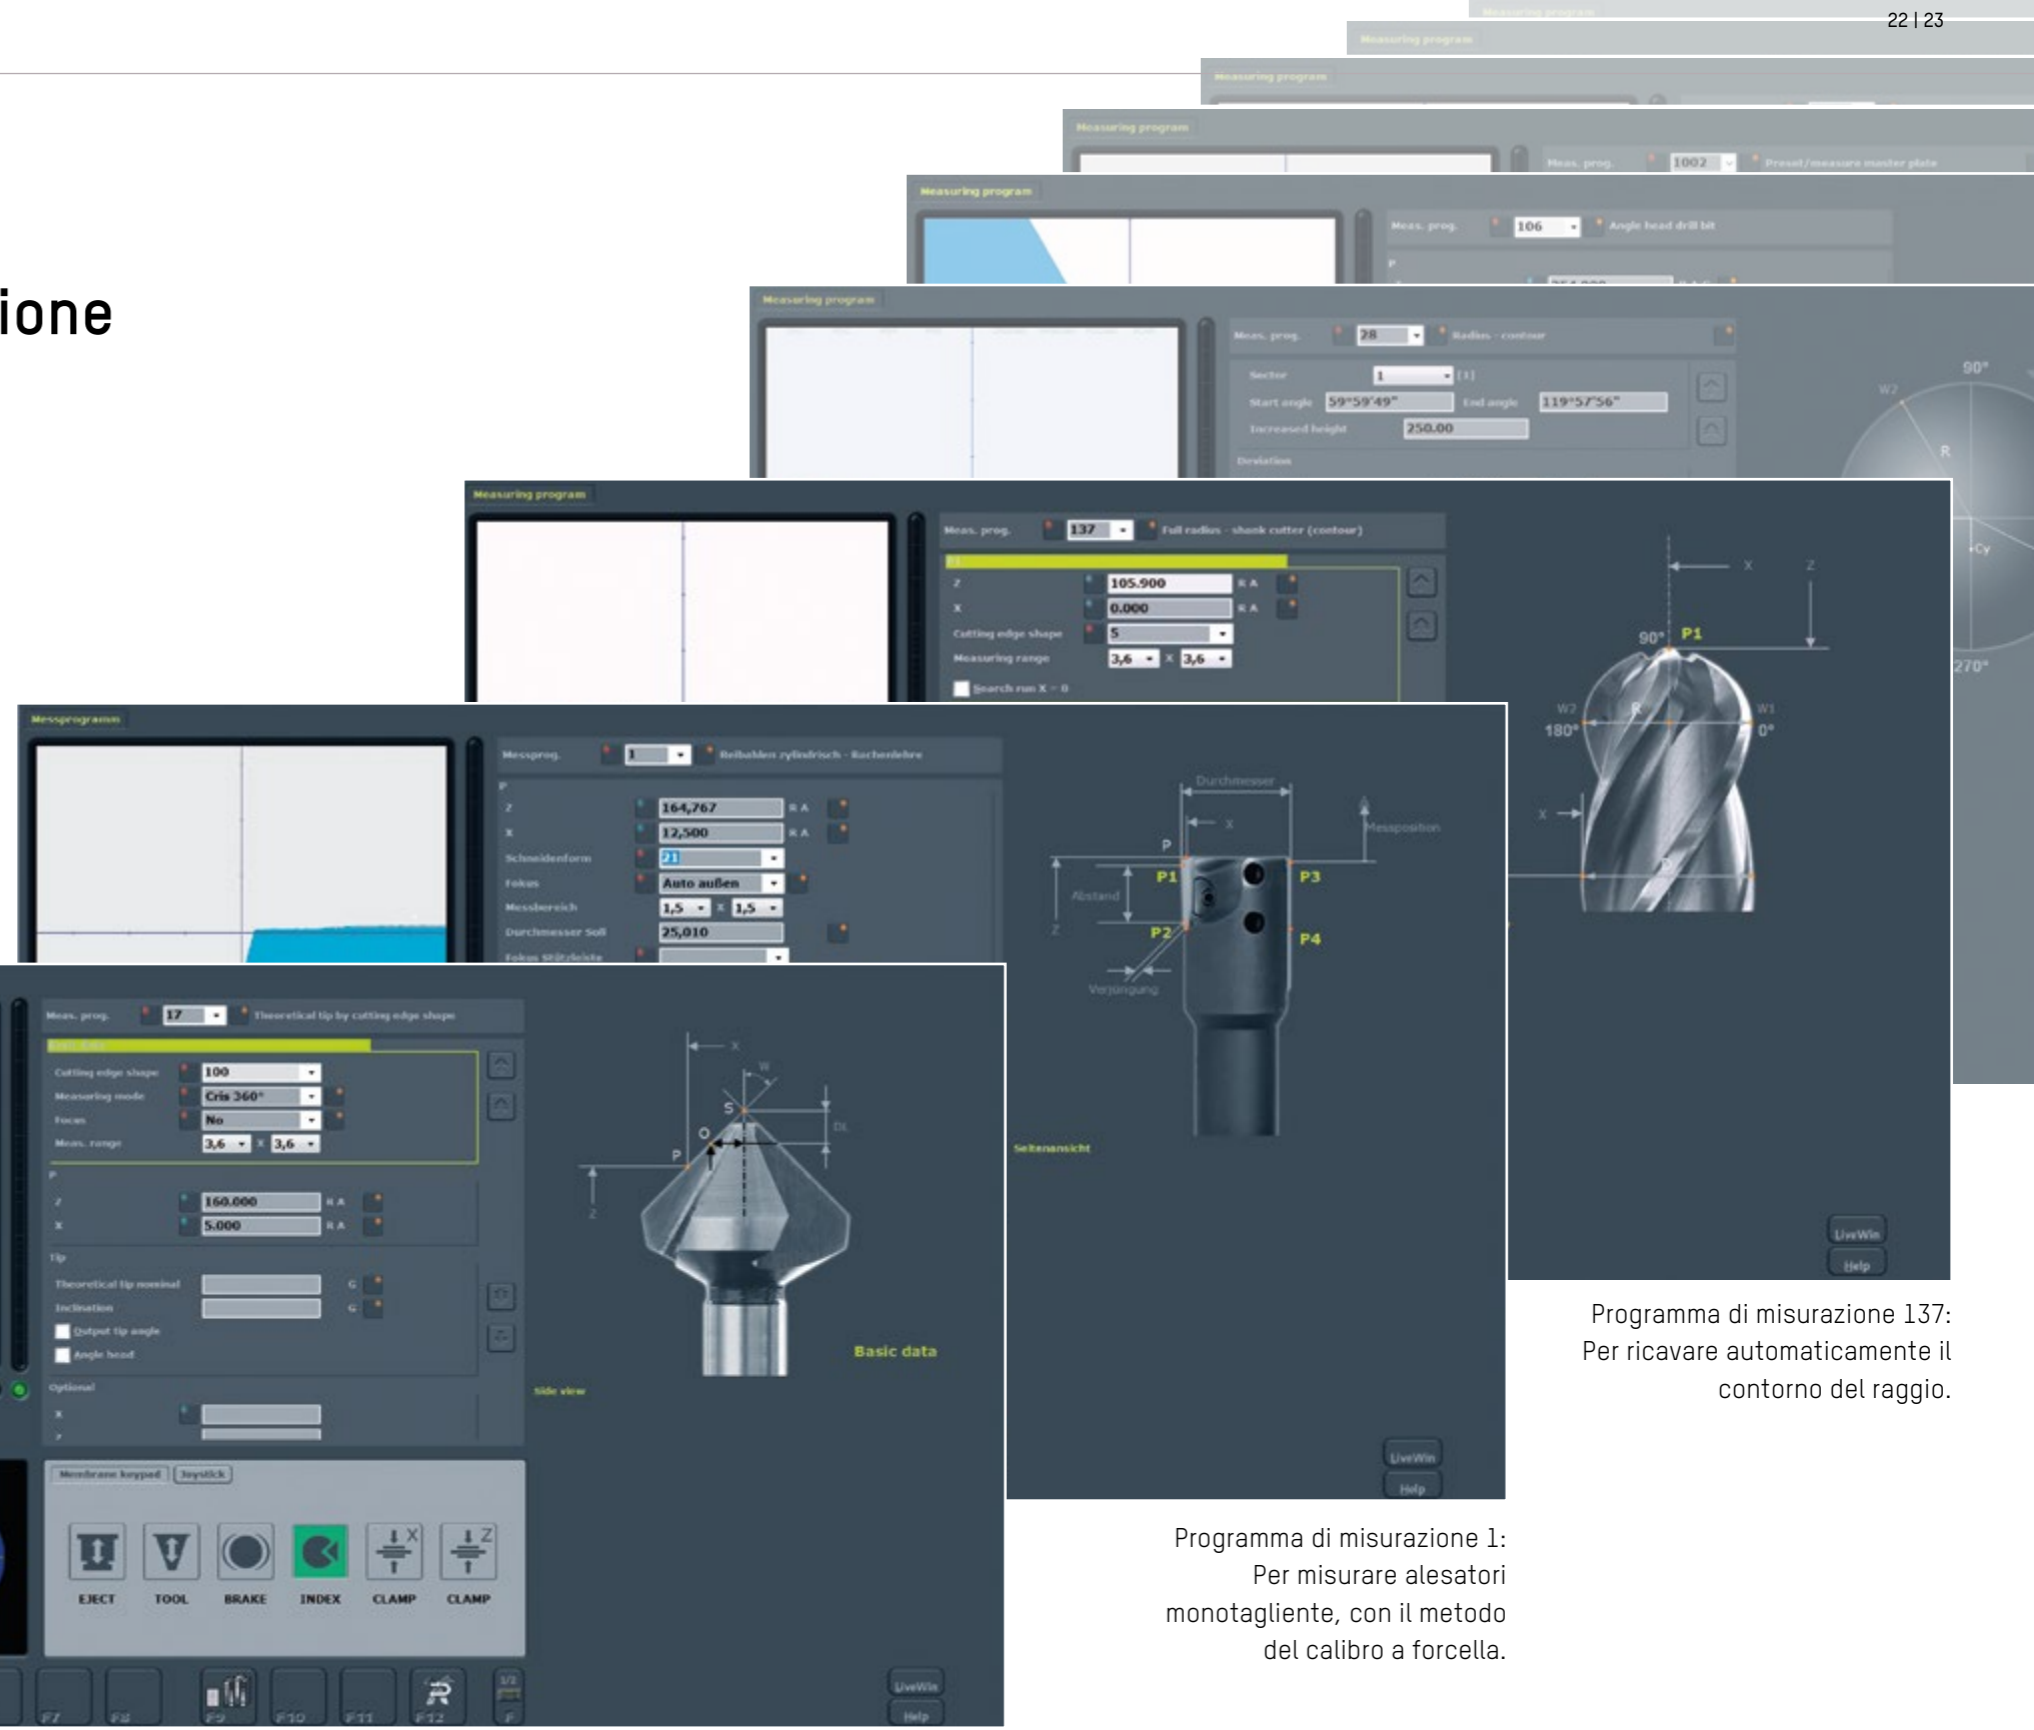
22 | 23

ione

Measuring program

Measuring program

Measuring program

Measuring program

Meas. prog. 1002 Preset/measure master plate

Measuring program

Meas. prog. 106 Angle head drill bit

Measuring program

Meas. prog. 28 Radius - contour

Sector 1 [1]

Start angle 59°59'49" End angle 119°57'56"

Increased height 250.00

Deviation

90°

W2

R

Cy

270°

Measuring program

Meas. prog. 137 Full radius - shank cutter (contour)

Z 105.900 R A

X 0.000 R A

Cutting edge shape 5

Measuring range 3,6 x 3,6

Search run X = 0

X

Z

90° P1

W2

180°

R

W1

0°

X

LiveWin

Help

Messprogramm

Messprog. 1 Reibahlen zylindrisch - Rachenlehre

P

Z 164,767 R A

X 12,500 R A

Schneidenform 21

Fokus Auto außen

Messbereich 1,5 x 1,5

Durchmesser Soll 25,010

Fokus Stützleiste

Durchmesser

X

Messposition

P

P1

P3

Abstand

Z

P2

P4

Verjüngung

Seitenansicht

LiveWin

Help

Meas. prog. 17 Theoretical tip by cutting edge shape

Cutting edge shape 100

Measuring mode Cris 360°

Focus No

Meas. range 3,6 x 3,6

P

Z 160.000 R A

X 5.000 R A

Tip

Theoretical tip nominal G

Inclination G

Output tip angle

Angle head

Optional

X

Z

Membrane keypad Joystick

EJECT TOOL BRAKE INDEX CLAMP CLAMP

F7 F8 F9 F10 F11 F12 F

X

W

S

O

P

Z

DL

Basic data

Side view

LiveWin

Help

Programma di misurazione 137: Per ricavare automaticamente il contorno del raggio.

Programma di misurazione 1: Per misurare alesatori monotagliente, con il metodo del calibro a forcella.